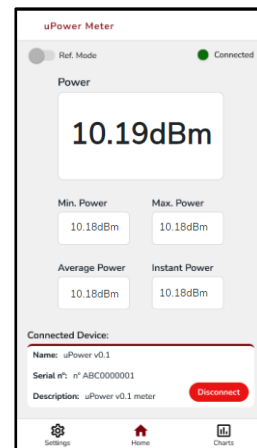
uPower Meter

Ref. Mode

Connected

Power

10.19dBm

Min. Power

10.18dBm

Max. Power

10.18dBm

Average Power

10.18dBm

Instant Power

10.18dBm

Connected Device:

Name: uPower v0.1

Serial nº: nº ABC0000001

Description: uPower v0.1 meter

Disconnect

Settings

Home

Charts